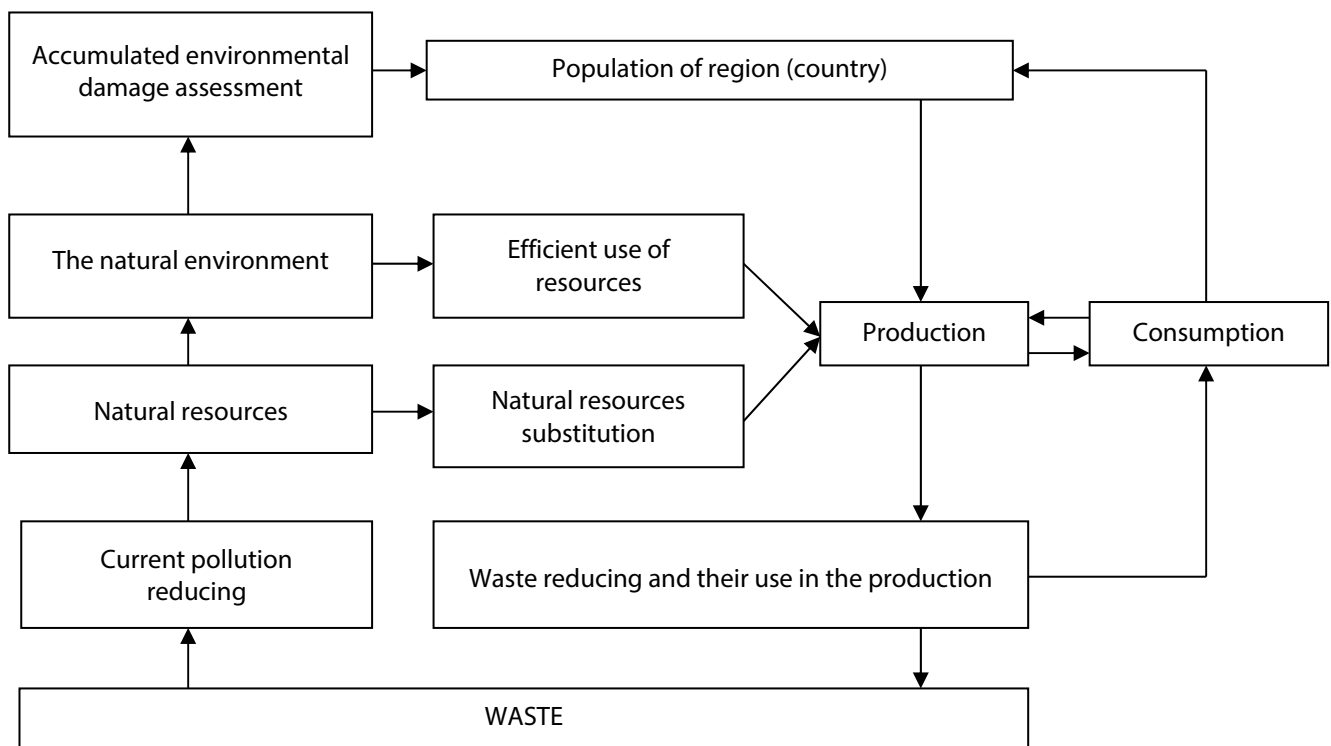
Accumulated environmental damage assessment

Population of region (country)

The natural environment

Efficient use of resources

Production

Consumption

Natural resources

Natural resources substitution

Current pollution reducing

Waste reducing and their use in the production

WASTE